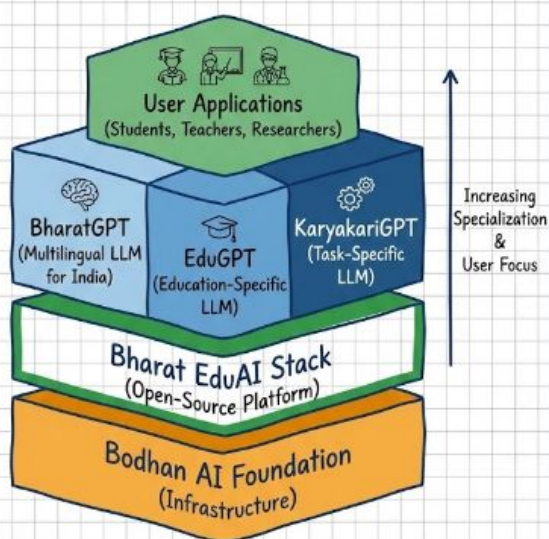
User Applications
(Students, Teachers, Researchers)

BharatGPT
(Multilingual LLM for India)

EduGPT
(Education-Specific LLM)

KaryakariGPT
(Task-Specific LLM)

Bharat EduAI Stack
(Open-Source Platform)

Bodhan AI Foundation
(Infrastructure)

Increasing Specialization & User Focus